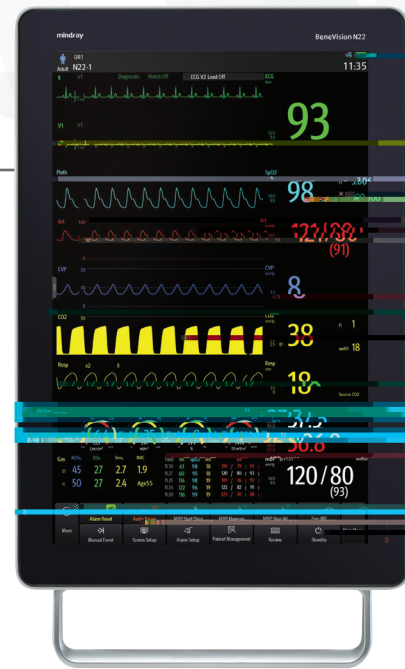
mindray

BeneVision N22

OR1
Adult N22-1

11:35

II x1 Diagnostic Notch Off ECG V2 Lead Off

ECG

93

V1 x1

Pleth

SpO2

98

Art

121/88

(91)

CVP

8

CO2

38

1

18

Resp

18

Source CO2

Gas

45 27 2.7 1.9

50 27 2.4 Age55

120/80

(93)

Alarm Reset

More

Manual Event

Screen Setup

Alarm Setup

Patient Management

Review

Standby